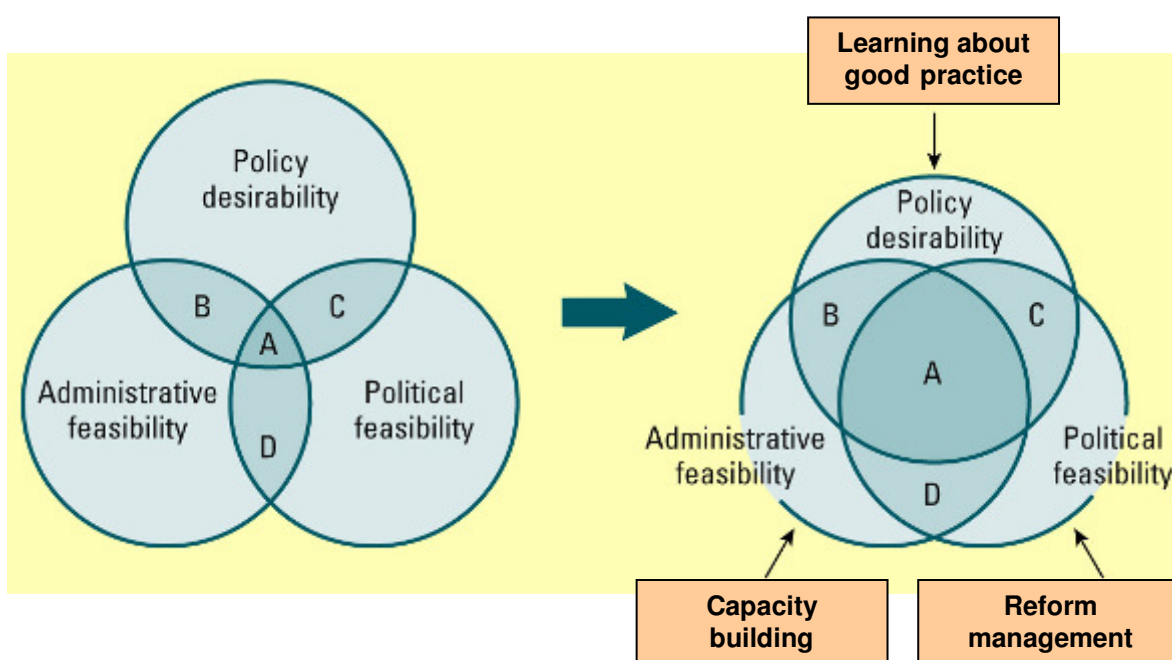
Policy desirability

B

C

A

Administrative feasibility

Political feasibility

D

Learning about good practice

Policy desirability

B

C

A

Administrative feasibility

Political feasibility

D

Capacity building

Reform management